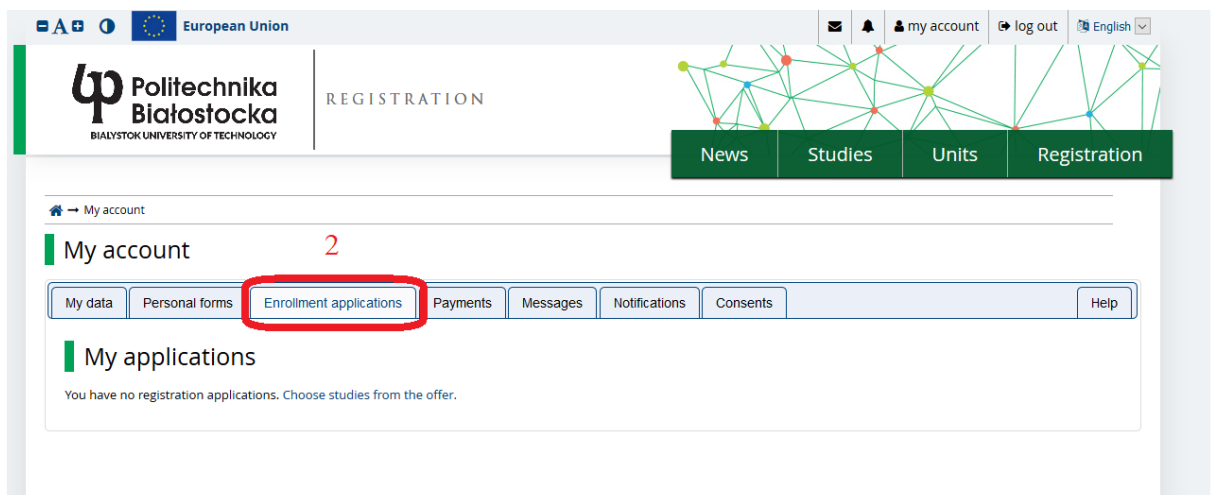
A European Union

my account log out English

Politechnika Białostocka
BIALYSTOK UNIVERSITY OF TECHNOLOGY

REGISTRATION

News Studies Units Registration

My account

2

My account

My data | Personal forms | Enrollment applications | Payments | Messages | Notifications | Consents | Help

My applications

You have no registration applications. Choose studies from the offer.